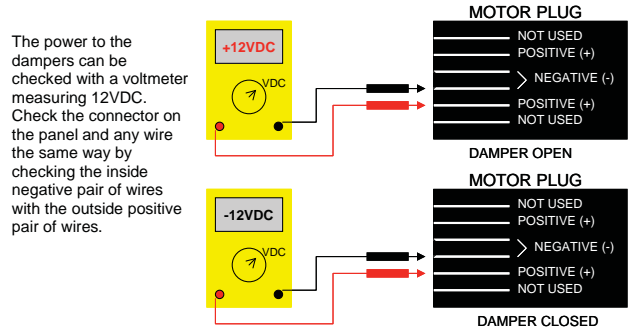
The power to the dampers can be checked with a voltmeter measuring 12VDC. Check the connector on the panel and any wire the same way by checking the inside negative pair of wires with the outside positive pair of wires.

+12VDC

VDC

MOTOR PLUG

NOT USED
POSITIVE (+)
NEGATIVE (-)
POSITIVE (+)
NOT USED

DAMPER OPEN

-12VDC

VDC

MOTOR PLUG

NOT USED
POSITIVE (+)
NEGATIVE (-)
POSITIVE (+)
NOT USED

DAMPER CLOSED